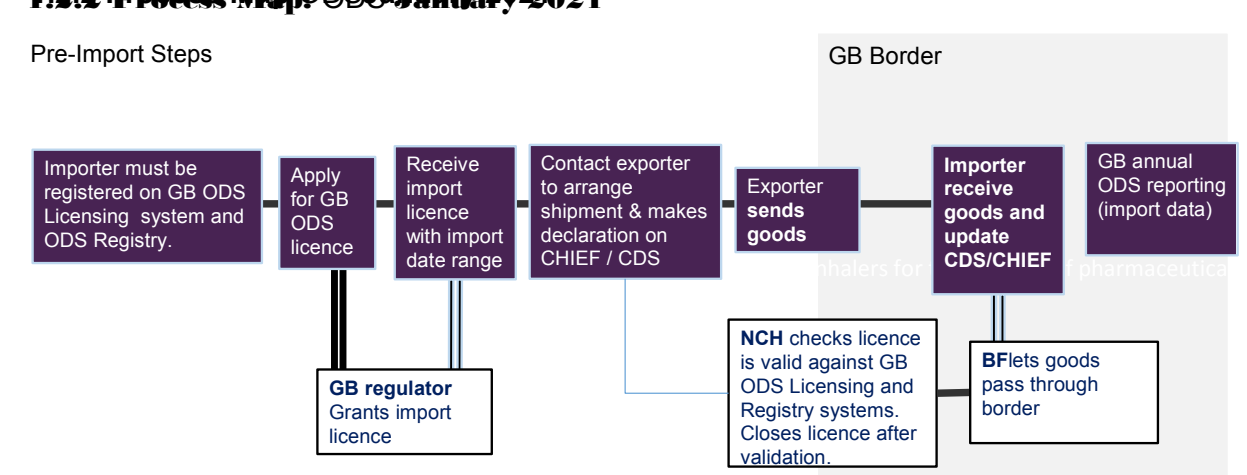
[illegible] Process Map: ODS January 2021

Pre-Import Steps

GB Border

Importer must be registered on GB ODS Licensing system and ODS Registry.

Apply for GB ODS licence

Receive import licence with import date range

Contact exporter to arrange shipment & makes declaration on CHIEF / CDS

Exporter **sends goods**

**Importer receive goods and update CDS/CHIEF**

GB annual ODS reporting (import data)

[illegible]nhalers for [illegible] pharmaceutica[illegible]

**GB regulator** Grants import licence

**NCH** checks licence is valid against GB ODS Licensing and Registry systems. Closes licence after validation.

**BF**lets goods pass through border